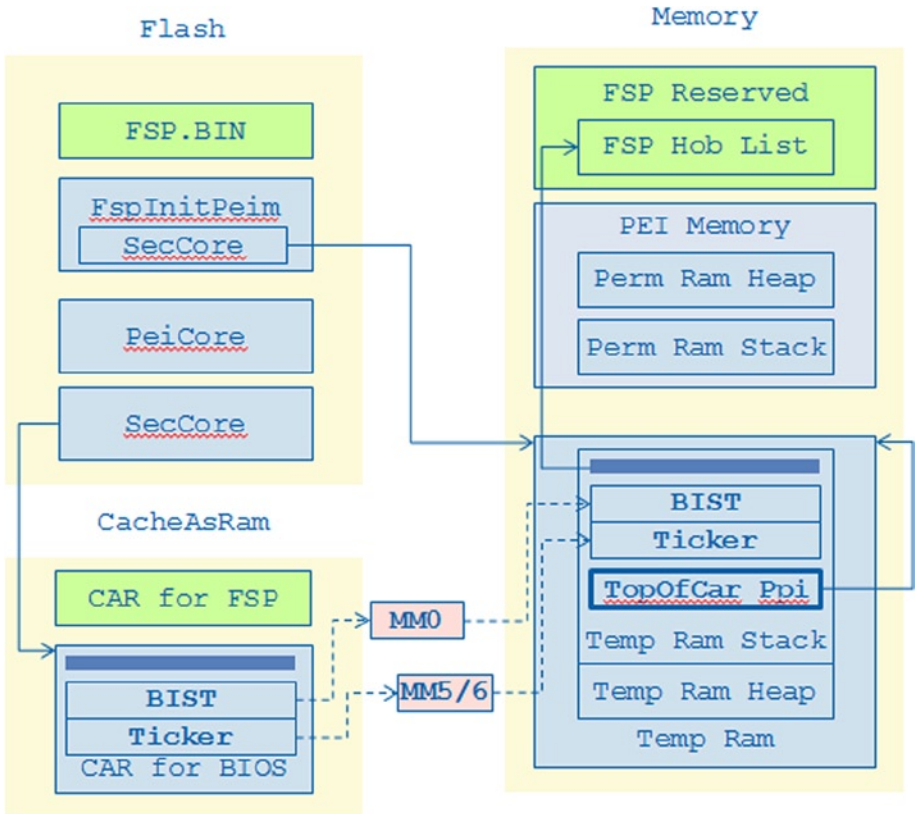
Flash

FSP.BIN

FspInitPeim

SecCore

PeiCore

SecCore

CacheAsRam

CAR for FSP

BIST

Ticker

CAR for BIOS

MM0

MM5/6

Memory

FSP Reserved

FSP Hob List

PEI Memory

Perm Ram Heap

Perm Ram Stack

BIST

Ticker

TopOfCar Ppi

Temp Ram Stack

Temp Ram Heap

Temp Ram